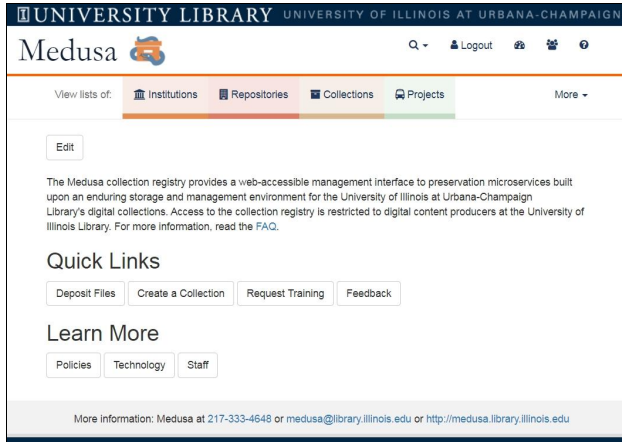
UNIVERSITY LIBRARY UNIVERSITY OF ILLINOIS AT URBANA-CHAMPAIGN

Medusa

Logout

View lists of: Institutions Repositories Collections Projects More

Edit

The Medusa collection registry provides a web-accessible management interface to preservation microservices built upon an enduring storage and management environment for the University of Illinois at Urbana-Champaign Library's digital collections. Access to the collection registry is restricted to digital content producers at the University of Illinois Library. For more information, read the FAQ.

Quick Links

Deposit Files Create a Collection Request Training Feedback

Learn More

Policies Technology Staff

More information: Medusa at 217-333-4648 or medusa@library.illinois.edu or http://medusa.library.illinois.edu